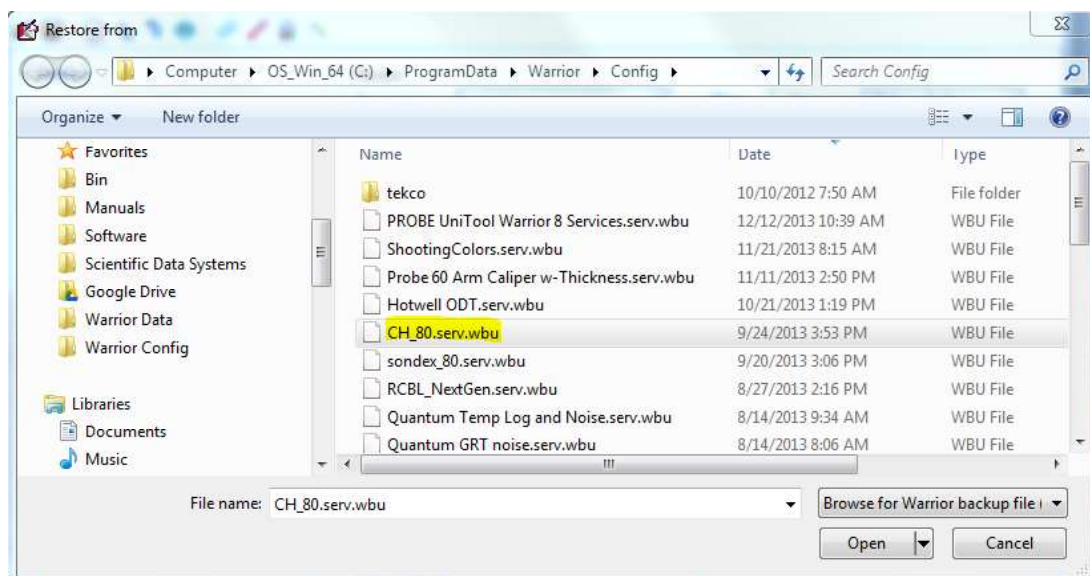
Restore from

▸ Computer ▸ OS_Win_64 (C:) ▸ ProgramData ▸ Warrior ▸ Config ▸

Search Config

Organize ▾ New folder

Favorites
Bin
Manuals
Software
Scientific Data Systems
Google Drive
Warrior Data
Warrior Config

Libraries
Documents
Music

| Name | Date | Type |
|---|---|---|
| tekco | 10/10/2012 7:50 AM | File folder |
| PROBE UniTool Warrior 8 Services.serv.wbu | 12/12/2013 10:39 AM | WBU File |
| ShootingColors.serv.wbu | 11/21/2013 8:15 AM | WBU File |
| Probe 60 Arm Caliper w-Thickness.serv.wbu | 11/11/2013 2:50 PM | WBU File |
| Hotwell ODT.serv.wbu | 10/21/2013 1:19 PM | WBU File |
| CH_80.serv.wbu | 9/24/2013 3:53 PM | WBU File |
| sondex_80.serv.wbu | 9/20/2013 3:06 PM | WBU File |
| RCBL_NextGen.serv.wbu | 8/27/2013 2:16 PM | WBU File |
| Quantum Temp Log and Noise.serv.wbu | 8/14/2013 9:34 AM | WBU File |
| Quantum GRT noise.serv.wbu | 8/14/2013 8:06 AM | WBU File |

File name: CH_80.serv.wbu

Browse for Warrior backup file (

Open

Cancel